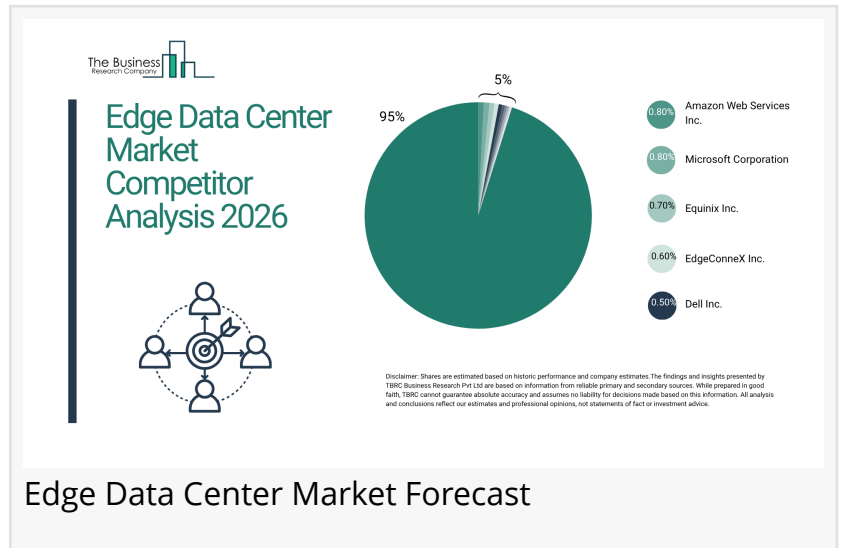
The Business Research Company

Edge Data Center Market Competitor Analysis 2026

95%

5%

0.80% Amazon Web Services Inc.

0.80% Microsoft Corporation

0.70% Equinix Inc.

0.60% EdgeConneX Inc.

0.50% Dell Inc.

Disclaimer: Shares are estimated based on historic performance and company estimates.The findings and insights presented by TBRC Business Research Pvt Ltd are based on information from reliable primary and secondary sources. While prepared in good faith, TBRC cannot guarantee absolute accuracy and assumes no liability for decisions made based on this information. All analysis and conclusions reflect our estimates and professional opinions, not statements of fact or investment advice.

Edge Data Center Market Forecast